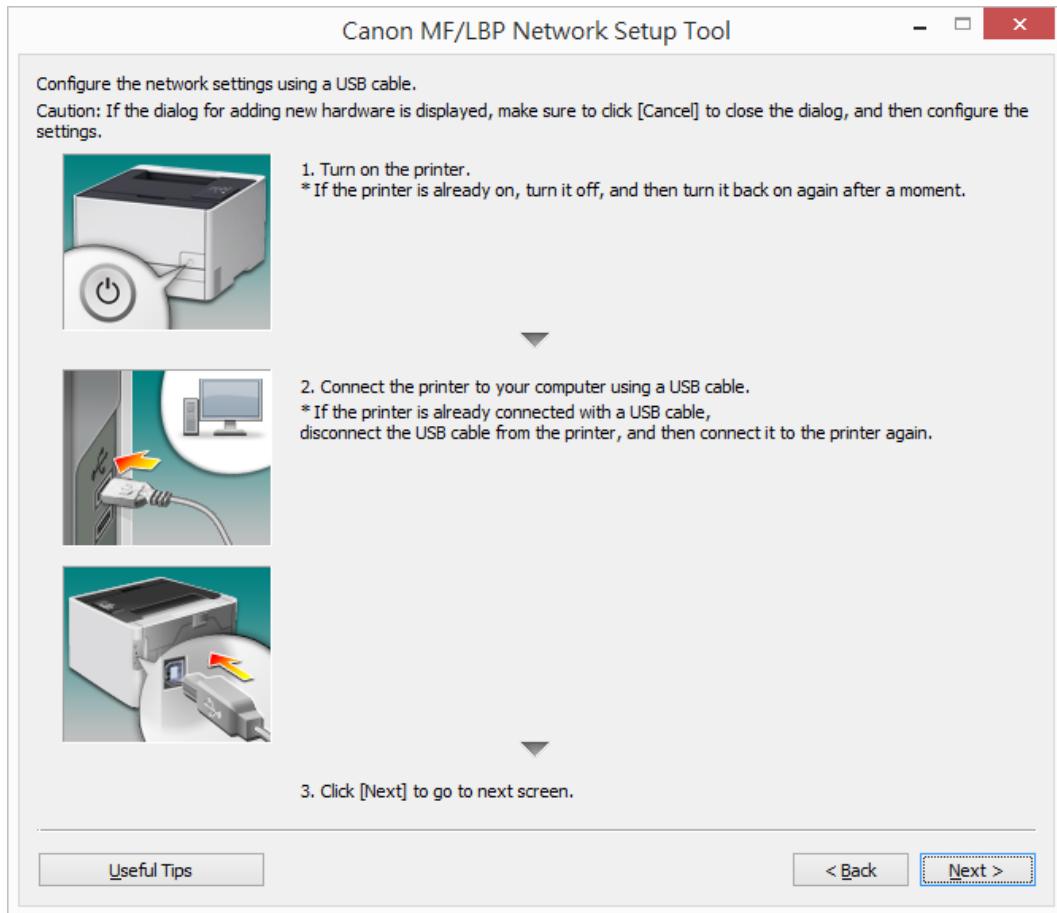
Canon MF/LBP Network Setup Tool

Configure the network settings using a USB cable.
Caution: If the dialog for adding new hardware is displayed, make sure to click [Cancel] to close the dialog, and then configure the settings.

1. Turn on the printer.
* If the printer is already on, turn it off, and then turn it back on again after a moment.

2. Connect the printer to your computer using a USB cable.
* If the printer is already connected with a USB cable,
disconnect the USB cable from the printer, and then connect it to the printer again.

3. Click [Next] to go to next screen.

Useful Tips

< Back

Next >